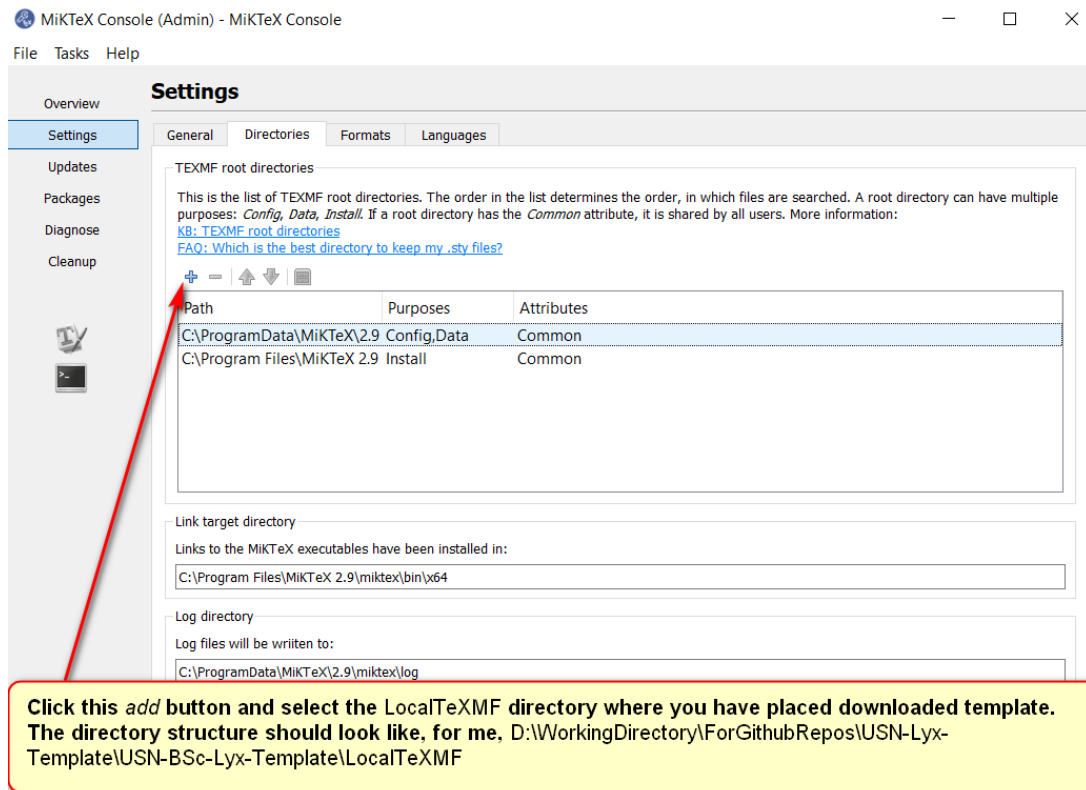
MiKTeX Console (Admin) - MiKTeX Console

File Tasks Help

Overview
Settings
Updates
Packages
Diagnose
Cleanup

Settings

General | Directories | Formats | Languages

TEXMF root directories

This is the list of TEXMF root directories. The order in the list determines the order, in which files are searched. A root directory can have multiple purposes: *Config, Data, Install*. If a root directory has the *Common* attribute, it is shared by all users. More information:
KB: TEXMF root directories
FAQ: Which is the best directory to keep my .sty files?

| Path | Purposes | Attributes |
|---|---|---|
| C:\ProgramData\MiKTeX\2.9 | Config,Data | Common |
| C:\Program Files\MiKTeX 2.9 | Install | Common |

Link target directory

Links to the MiKTeX executables have been installed in:

C:\Program Files\MiKTeX 2.9\miktex\bin\x64

Log directory

Log files will be wriiten to:

C:\ProgramData\MiKTeX\2.9\miktex\log

Click this *add* button and select the LocalTeXMF directory where you have placed downloaded template. The directory structure should look like, for me, D:\WorkingDirectory\ForGithubRepos\USN-Lyx-Template\USN-BSc-Lyx-Template\LocalTeXMF